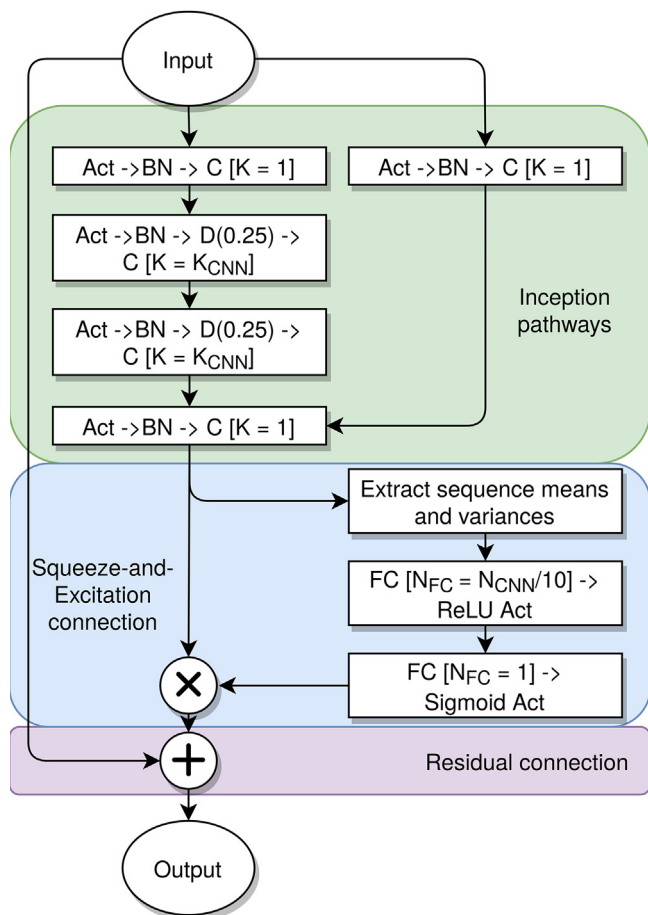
Input

Act ->BN -> C [K = 1]

Act ->BN -> C [K = 1]

Act ->BN -> D(0.25) -> C [K = $K_{CNN}$]

Act ->BN -> D(0.25) -> C [K = $K_{CNN}$]

Inception pathways

Act ->BN -> C [K = 1]

Extract sequence means and variances

Squeeze-and-Excitation connection

FC [$N_{FC}$ = $N_{CNN}$/10] -> ReLU Act

FC [$N_{FC}$ = 1] -> Sigmoid Act

Residual connection

Output